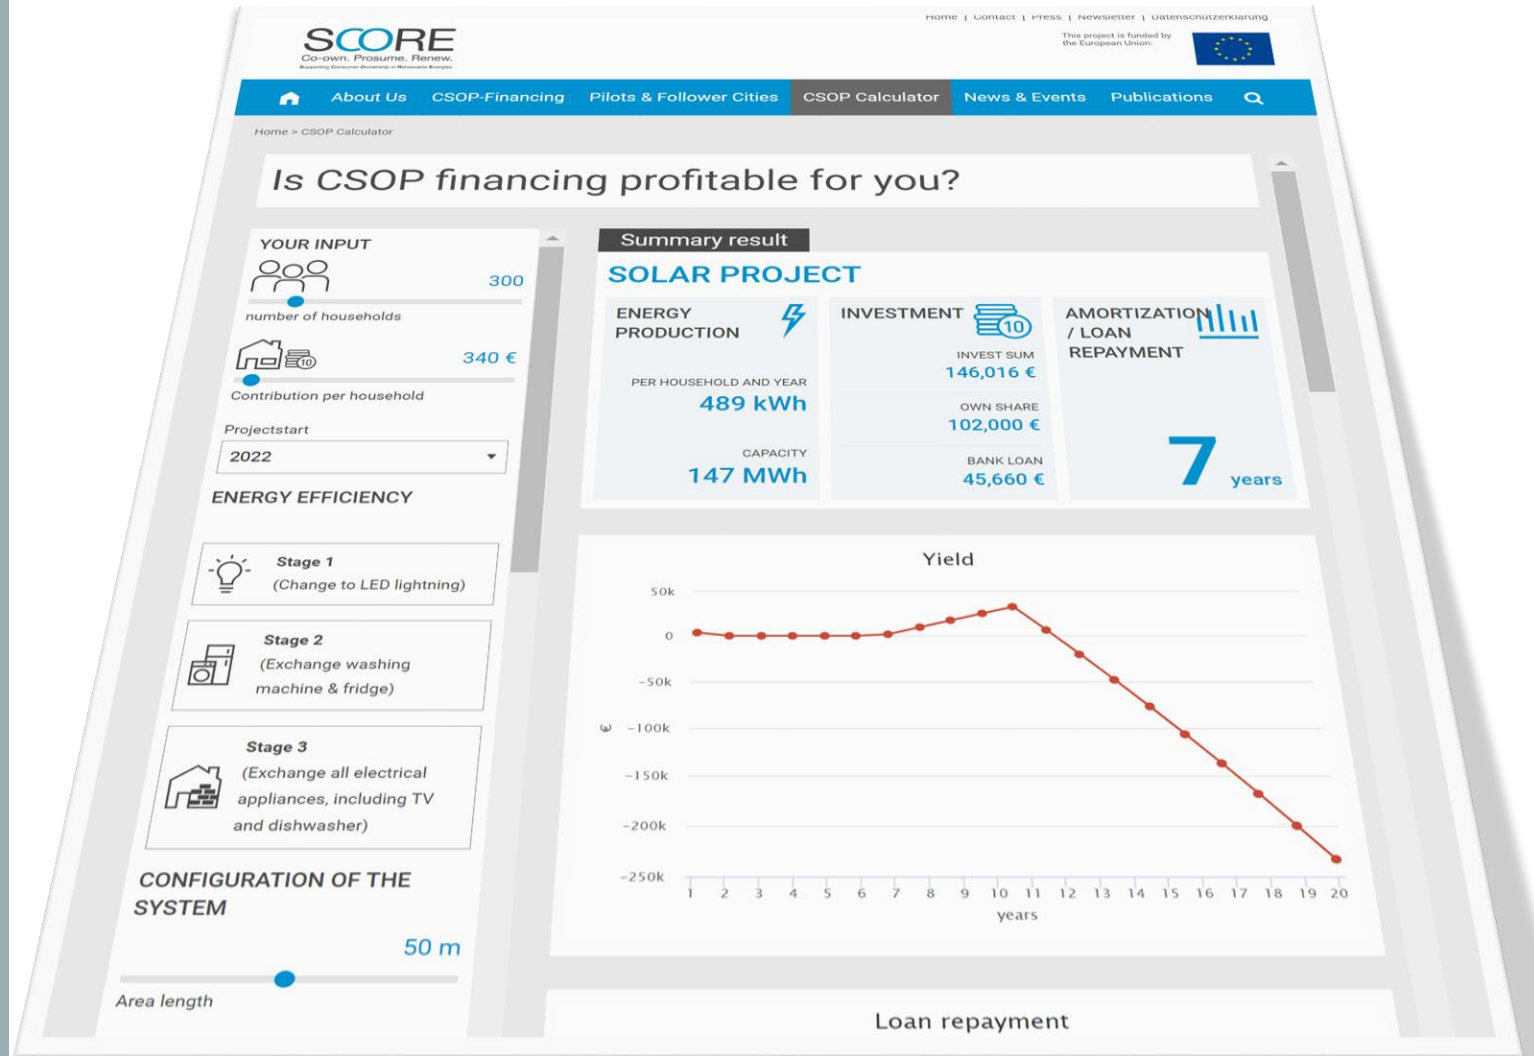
Home | Contact | Press | Newsletter | Datenschutzerklärung

SCORE
Co-own. Prosume. Renew.
Supporting Consumer Ownership in Renewable Energies

This project is funded by the European Union:

About Us CSOP-Financing Pilots & Follower Cities CSOP Calculator News & Events Publications

Home > CSOP Calculator

Is CSOP financing profitable for you?

YOUR INPUT

300

number of households

340 €

Contribution per household

Projectstart

2022

ENERGY EFFICIENCY

Stage 1
(Change to LED lightning)

Stage 2
(Exchange washing machine & fridge)

Stage 3
(Exchange all electrical appliances, including TV and dishwasher)

CONFIGURATION OF THE SYSTEM

50 m

Area length

Summary result

SOLAR PROJECT

ENERGY PRODUCTION

PER HOUSEHOLD AND YEAR
489 kWh

CAPACITY
147 MWh

INVESTMENT

10

INVEST SUM
146,016 €

OWN SHARE
102,000 €

BANK LOAN
45,660 €

AMORTIZATION / LOAN REPAYMENT

7 years

Yield

50k
0
-50k
-100k
-150k
-200k
-250k

€

1 2 3 4 5 6 7 8 9 10 11 12 13 14 15 16 17 18 19 20
years

Loan repayment